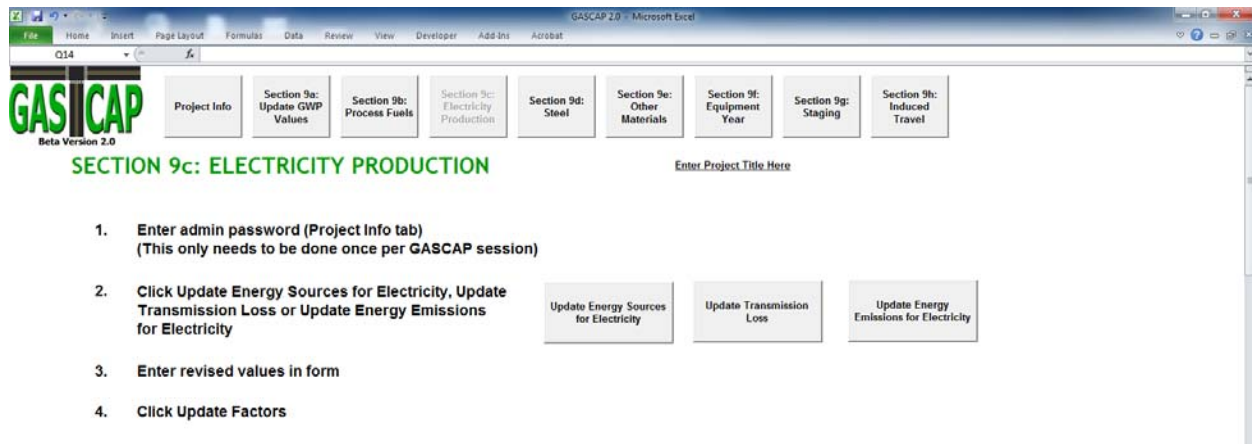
GASCAP 2.0 - Microsoft Excel

File Home Insert Page Layout Formulas Data Review View Developer Add-Ins Acrobat

Q14 $f_x$

GASCAP
Beta Version 2.0

Project Info

Section 9a: Update GWP Values

Section 9b: Process Fuels

Section 9c: Electricity Production

Section 9d: Steel

Section 9e: Other Materials

Section 9f: Equipment Year

Section 9g: Staging

Section 9h: Induced Travel

SECTION 9c: ELECTRICITY PRODUCTION

Enter Project Title Here

1. Enter admin password (Project Info tab) (This only needs to be done once per GASCAP session)

2. Click Update Energy Sources for Electricity, Update Transmission Loss or Update Energy Emissions for Electricity

Update Energy Sources for Electricity

Update Transmission Loss

Update Energy Emissions for Electricity

3. Enter revised values in form

4. Click Update Factors